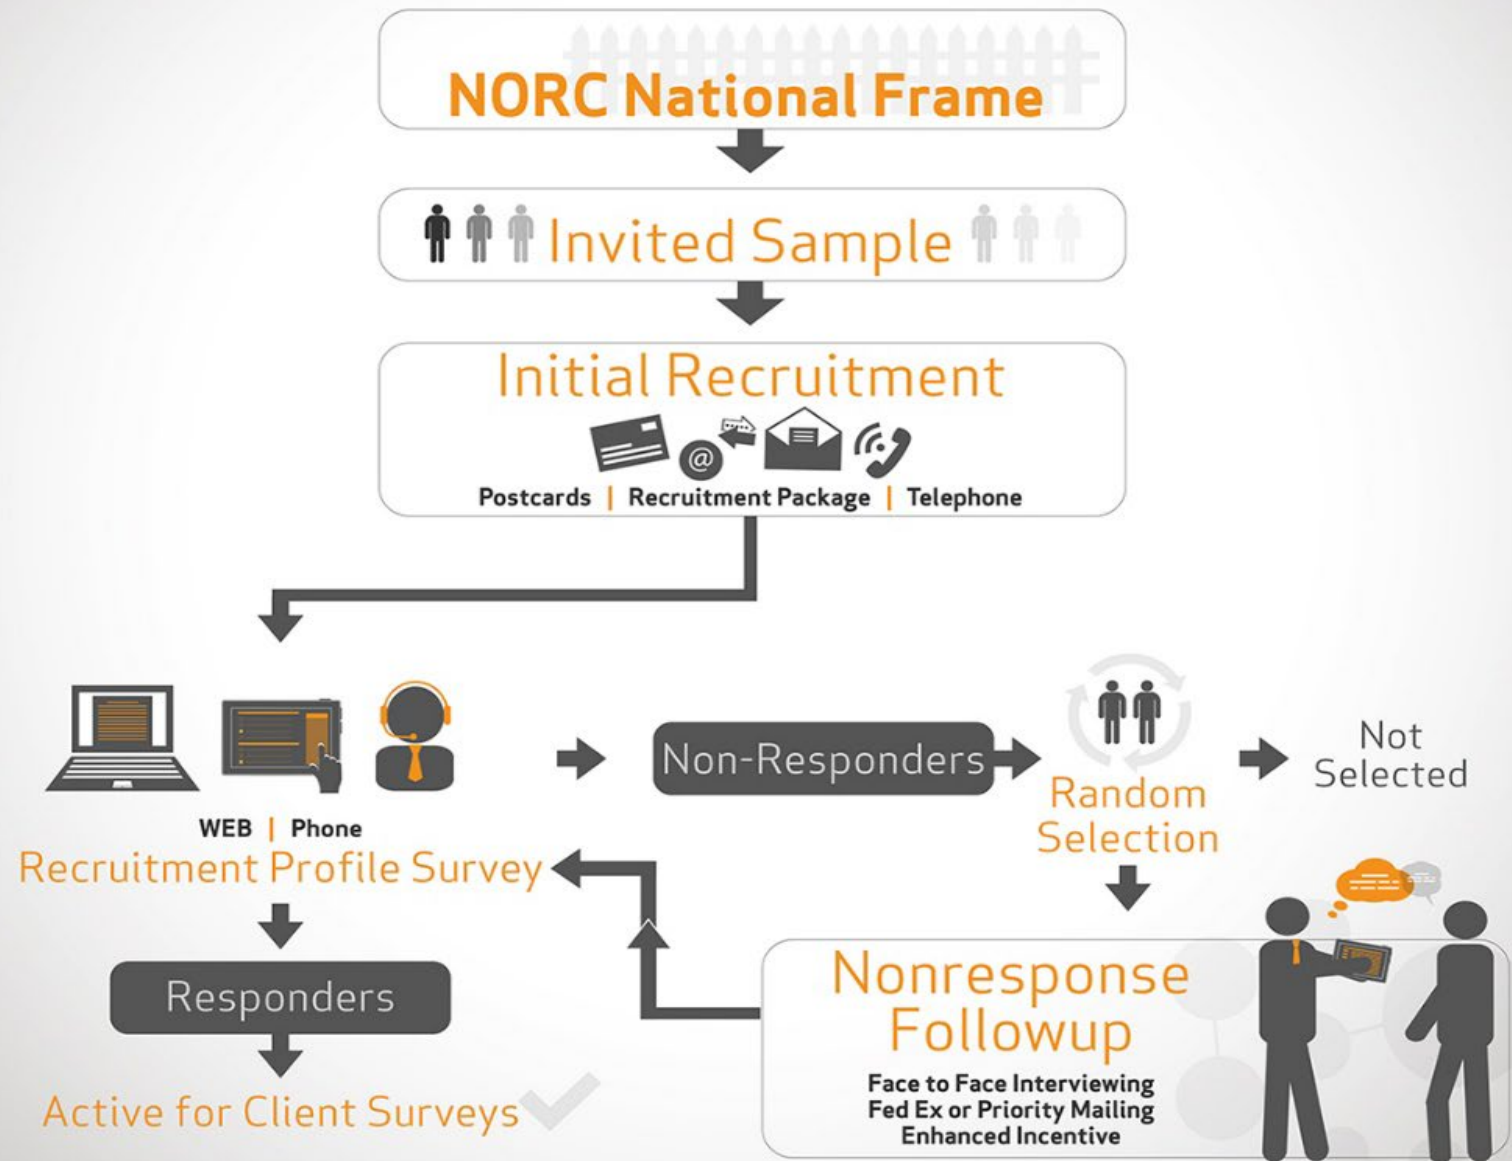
NORC National Frame

Invited Sample

Initial Recruitment

Postcards | Recruitment Package | Telephone

WEB | Phone

Recruitment Profile Survey

Non-Responders

Random Selection

Not Selected

Responders

Active for Client Surveys

Nonresponse Followup

Face to Face Interviewing
Fed Ex or Priority Mailing
Enhanced Incentive